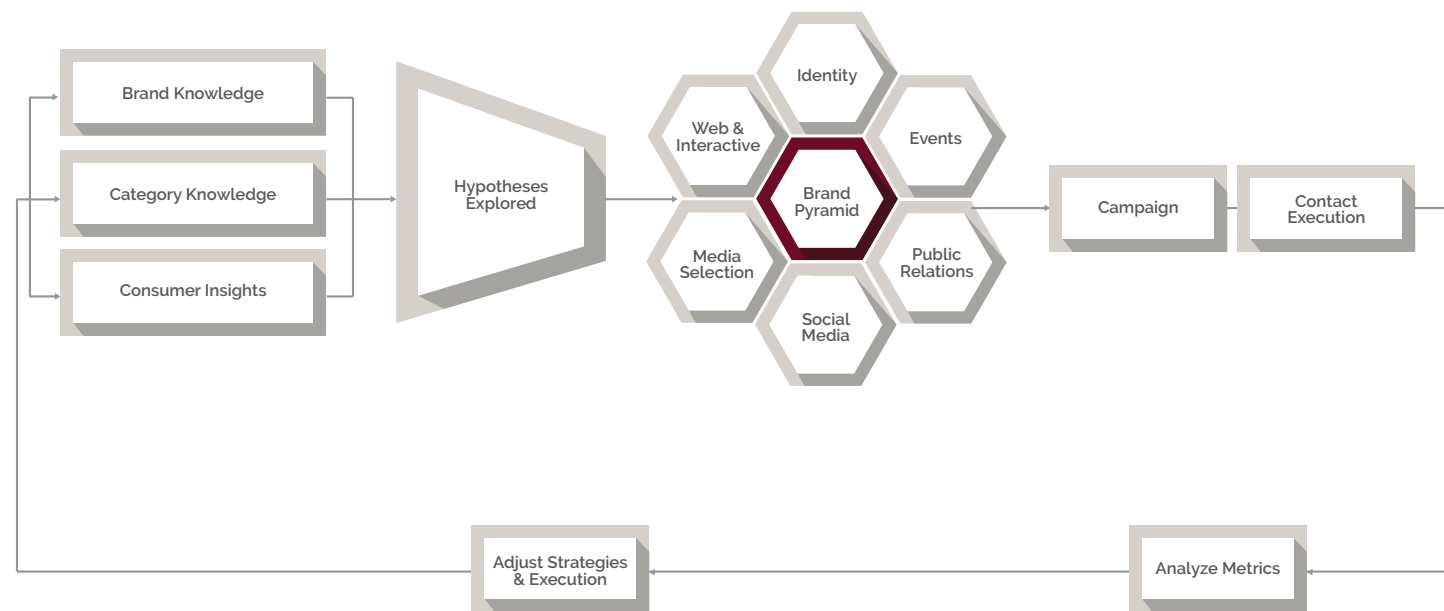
Brand Knowledge

Category Knowledge

Consumer Insights

Hypotheses Explored

Identity

Web & Interactive

Events

Brand Pyramid

Media Selection

Public Relations

Social Media

Campaign

Contact Execution

Adjust Strategies & Execution

Analyze Metrics